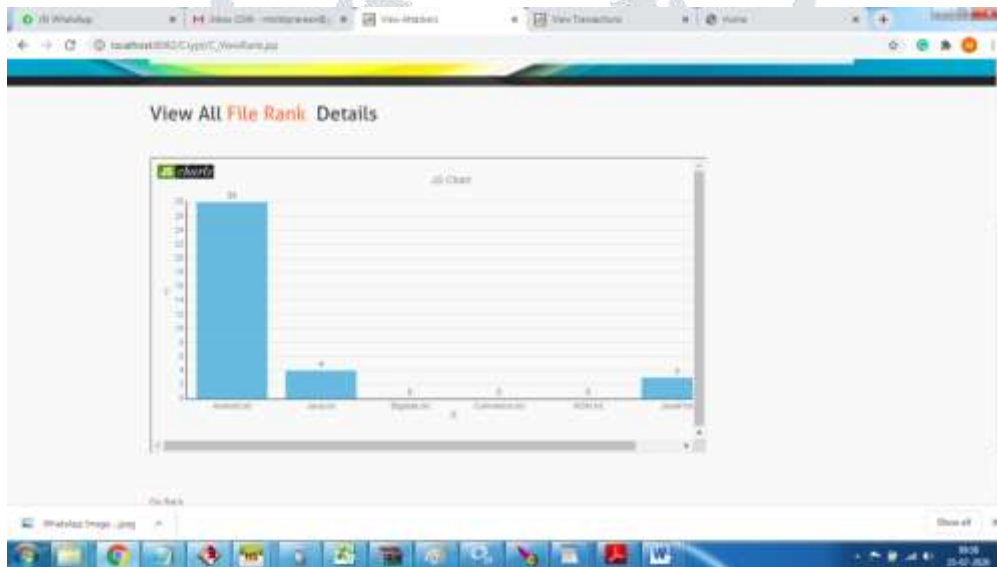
(4) WhatsApp
M Inbox (234) - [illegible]
View Attackers
View Transactions
Home

localhost:8080/Crypt/C_ViewRank.jsp

View All File Rank Details

JS charts
JS Chart

28
4
0
0
0
3

Android.txt
Java.txt
Bigdata.txt
Cuttomers.txt
AGM.txt
Javanet

Go Back

WhatsApp Image ....jpeg

Show all